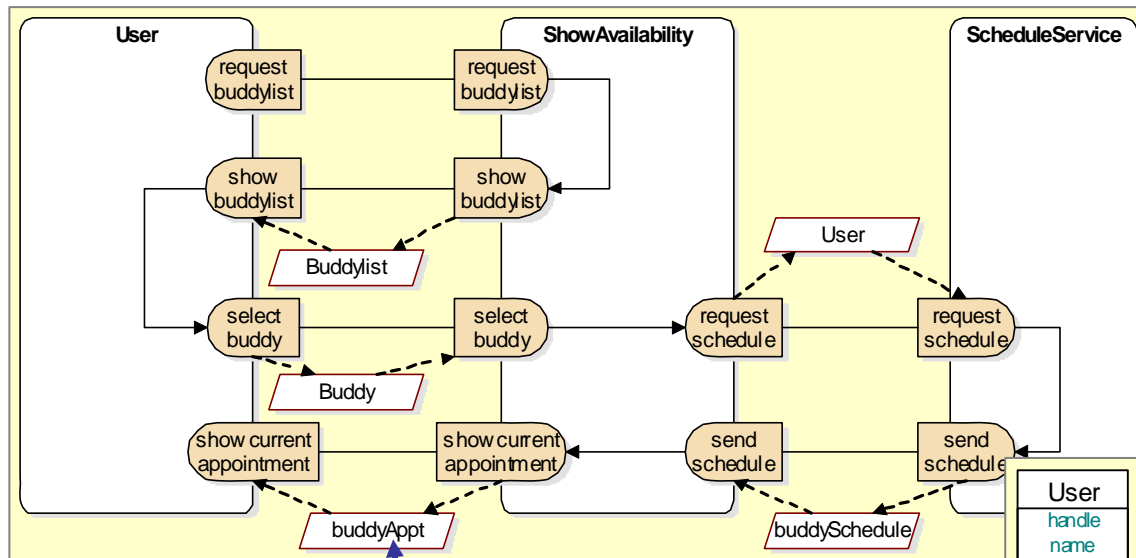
User

ShowAvailability

ScheduleService

request buddylist

request buddylist

show buddylist

show buddylist

Buddylist

User

select buddy

select buddy

request schedule

request schedule

Buddy

show current appointment

show current appointment

send schedule

send schedule

buddyAppt

buddySchedule

User
handle
name